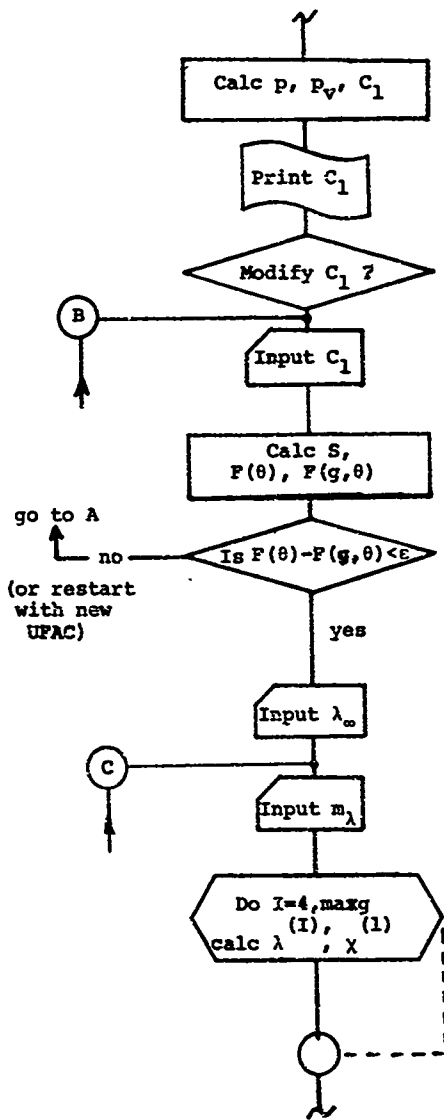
Calc p, $p_v$, $C_1$

Print $C_1$

Modify $C_1$ ?

B

Input $C_1$

Calc S, $F(\theta)$, $F(g,\theta)$

go to A

no

(or restart with new UFAC)

Is $F(\theta)-F(g,\theta)<\epsilon$

yes

Input $\lambda_\infty$

C

Input $m_\lambda$

Do I=4,maxg calc $\lambda^{(I)}$, $\chi^{(I)}$